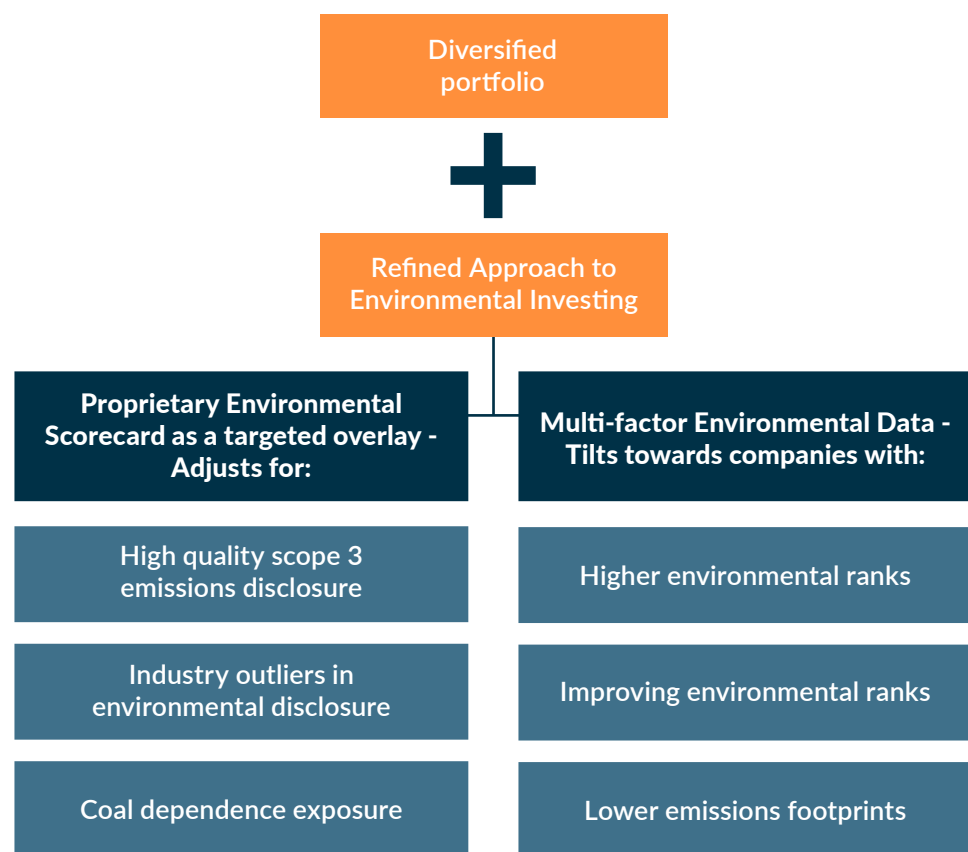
Diversified portfolio

Refined Approach to Environmental Investing

Proprietary Environmental Scorecard as a targeted overlay - Adjusts for:

High quality scope 3 emissions disclosure

Industry outliers in environmental disclosure

Coal dependence exposure

Multi-factor Environmental Data - Tilts towards companies with:

Higher environmental ranks

Improving environmental ranks

Lower emissions footprints